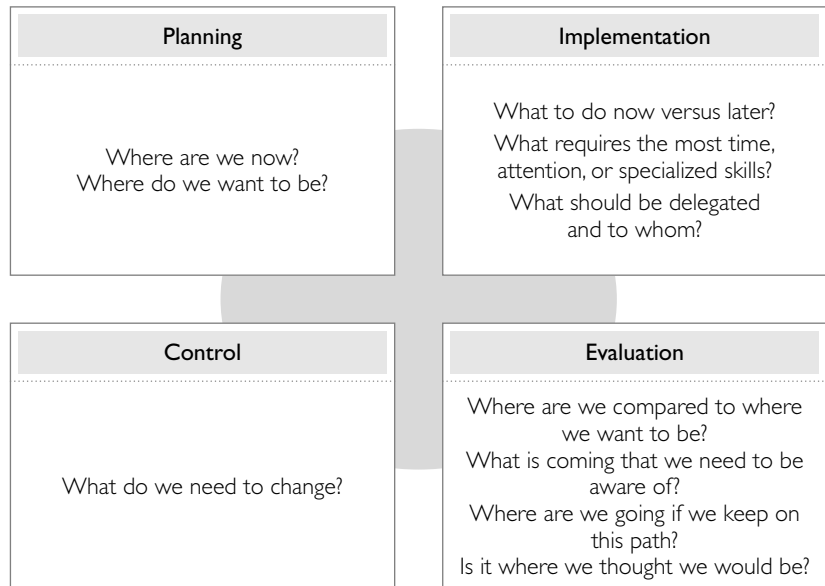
Planning

Where are we now?
Where do we want to be?

Implementation

What to do now versus later?
What requires the most time, attention, or specialized skills?
What should be delegated and to whom?

Control

What do we need to change?

Evaluation

Where are we compared to where we want to be?
What is coming that we need to be aware of?
Where are we going if we keep on this path?
Is it where we thought we would be?